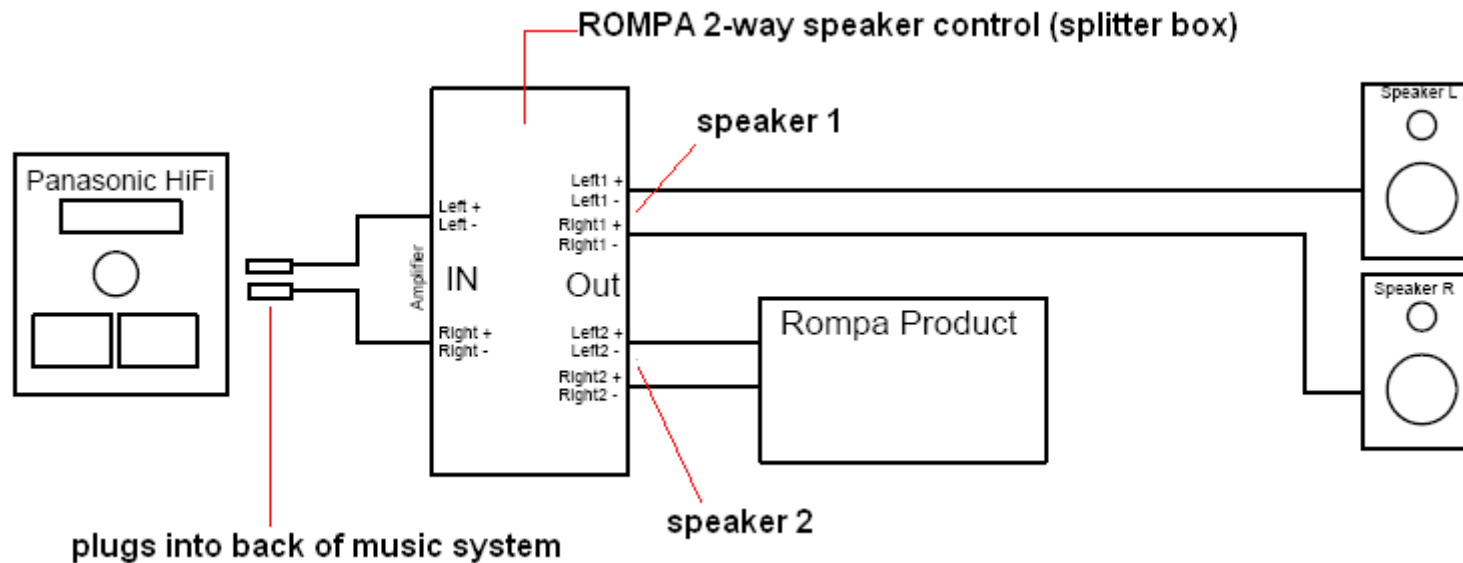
ROMPA 2-way speaker control (splitter box)

speaker 1

Speaker L

Panasonic HiFi

Left +
Left -

Amplifier

IN

Right +
Right -

Left1 +
Left1 -
Right1 +
Right1 -

Out

Left2 +
Left2 -
Right2 +
Right2 -

Rompa Product

Speaker R

speaker 2

plugs into back of music system